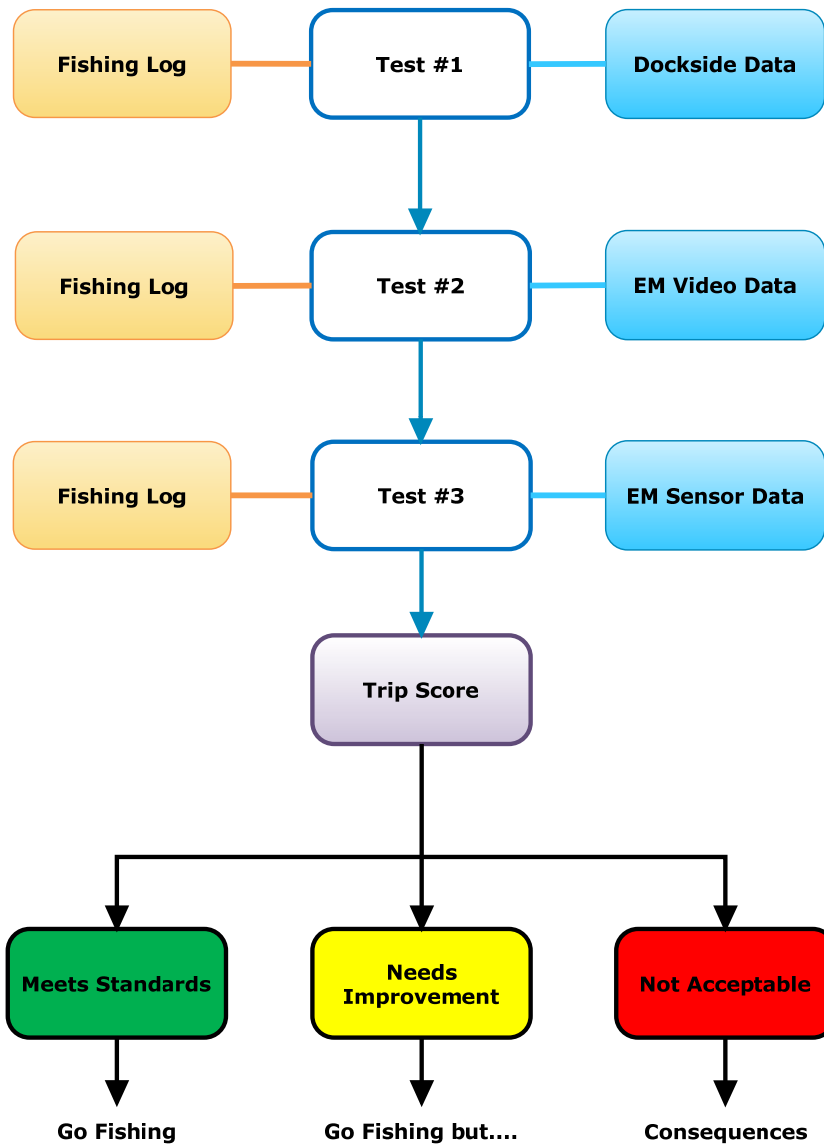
Fishing Log

Test #1

Dockside Data

Fishing Log

Test #2

EM Video Data

Fishing Log

Test #3

EM Sensor Data

Trip Score

Meets Standards

Needs Improvement

Not Acceptable

Go Fishing

Go Fishing but....

Consequences